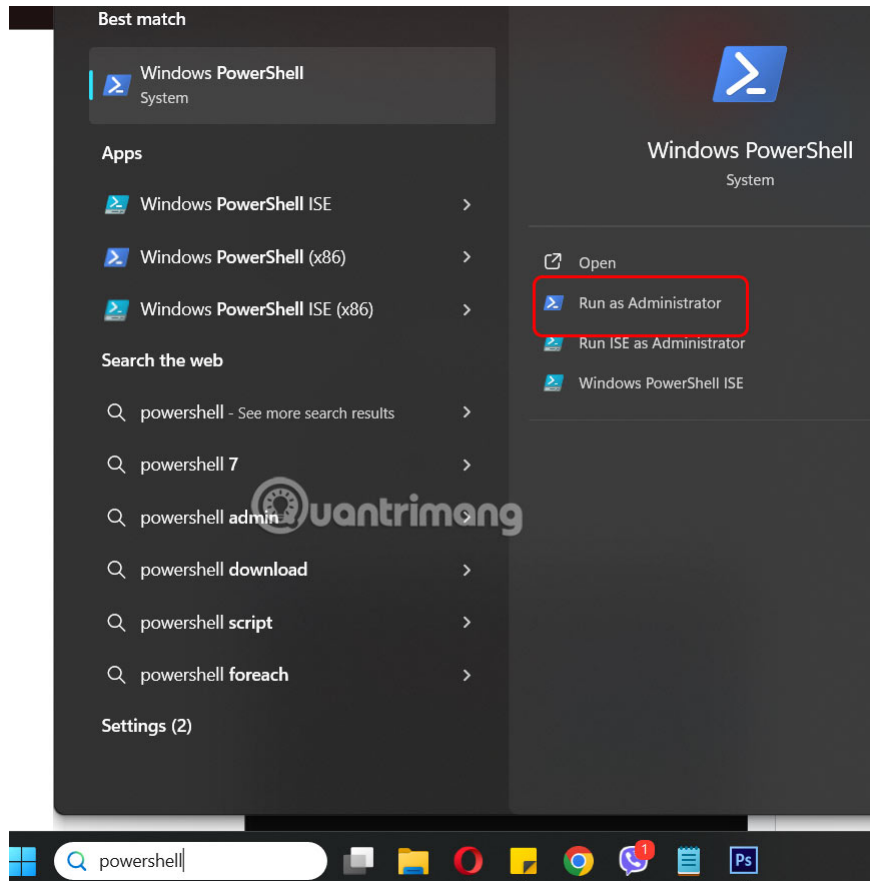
Best match

Windows PowerShell
System

Apps

Windows PowerShell ISE

Windows PowerShell (x86)

Windows PowerShell ISE (x86)

Search the web

powershell - See more search results

powershell 7

powershell admin

powershell download

powershell script

powershell foreach

Settings (2)

Windows PowerShell
System

Open

Run as Administrator

Run ISE as Administrator

Windows PowerShell ISE

Quantrimang

powershell

1

Ps